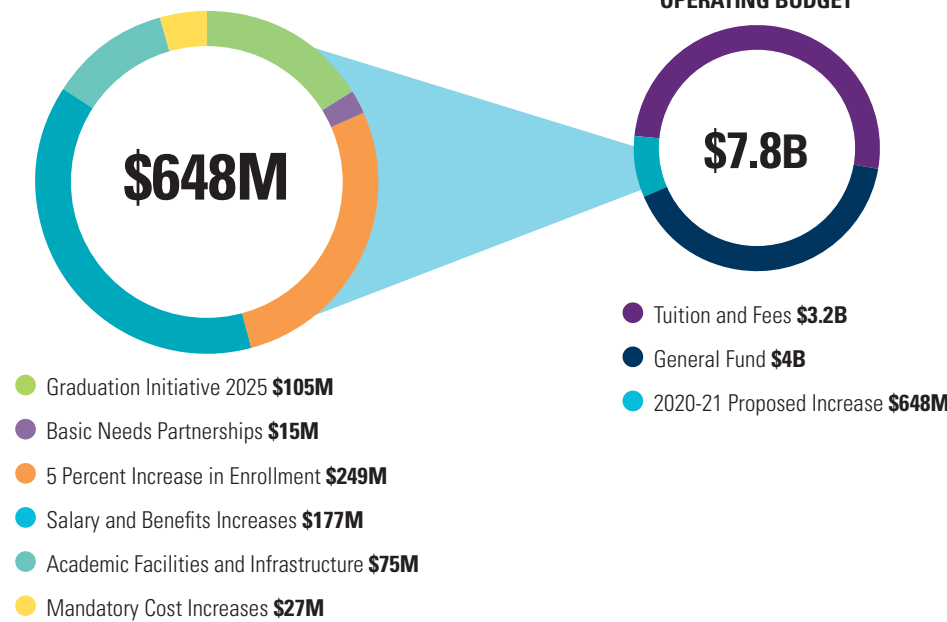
OPERATING BUDGET

$648M

$7.8B

Tuition and Fees **$3.2B**

General Fund **$4B**

2020-21 Proposed Increase **$648M**

Graduation Initiative 2025 **$105M**

Basic Needs Partnerships **$15M**

5 Percent Increase in Enrollment **$249M**

Salary and Benefits Increases **$177M**

Academic Facilities and Infrastructure **$75M**

Mandatory Cost Increases **$27M**